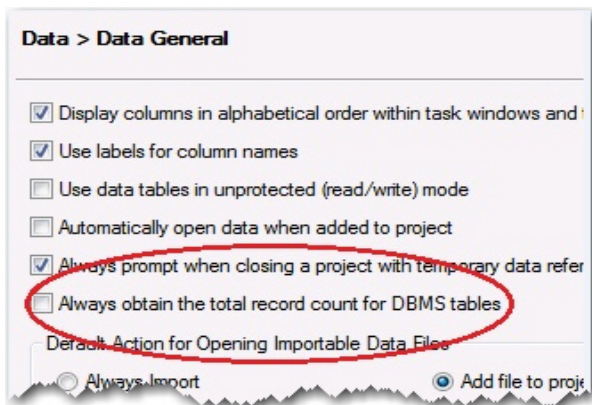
Data > Data General

Display columns in alphabetical order within task windows and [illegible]

Use labels for column names

Use data tables in unprotected (read/write) mode

Automatically open data when added to project

Always prompt when closing a project with temporary data refer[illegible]

Always obtain the total record count for DBMS tables

Default Action for Opening Importable Data Files

Always Import

Add file to proje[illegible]